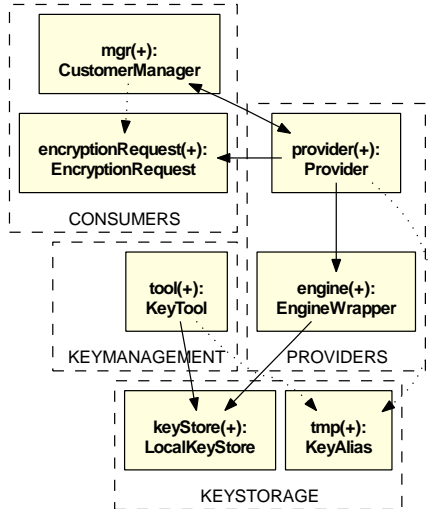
mgr(+):
CustomerManager

encryptionRequest(+):
EncryptionRequest

provider(+):
Provider

CONSUMERS

tool(+):
KeyTool

engine(+):
EngineWrapper

KEYMANAGEMENT

PROVIDERS

keyStore(+):
LocalKeyStore

tmp(+):
KeyAlias

KEYSTORAGE